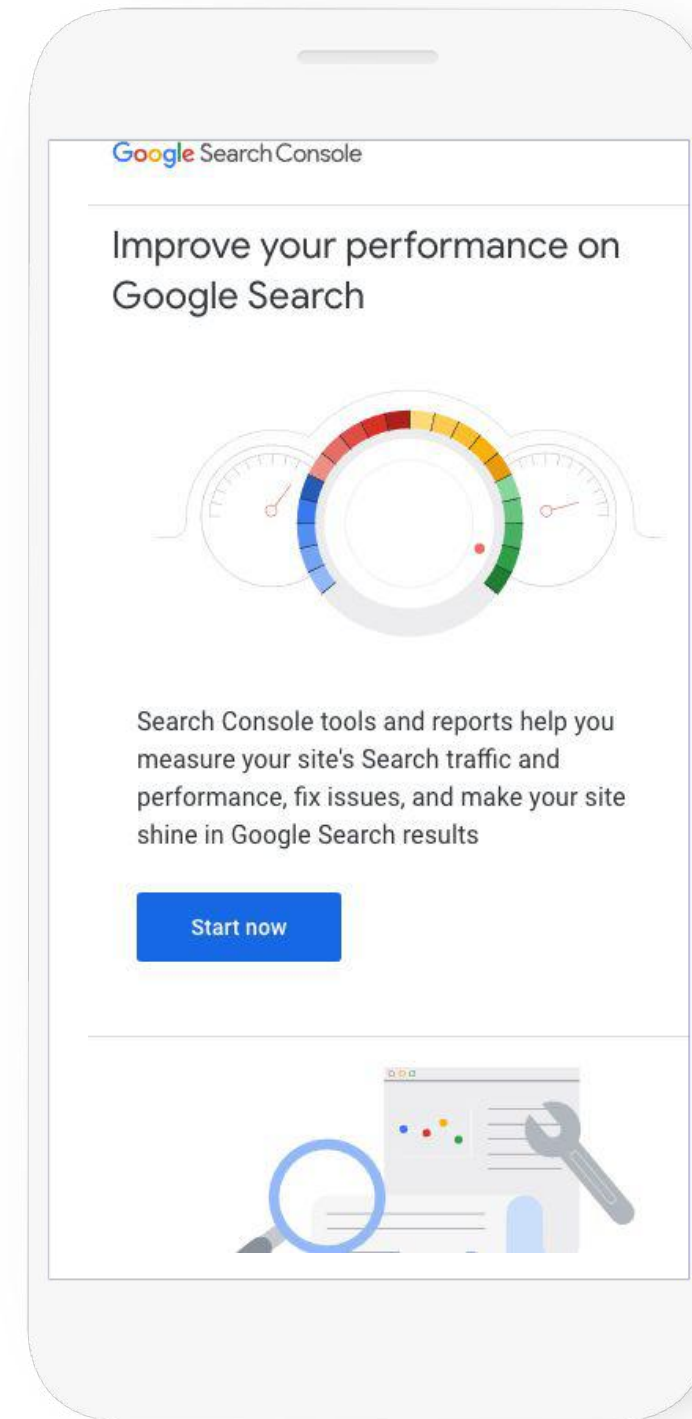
Google Search Console

Improve your performance on Google Search

Search Console tools and reports help you measure your site's Search traffic and performance, fix issues, and make your site shine in Google Search results

Start now